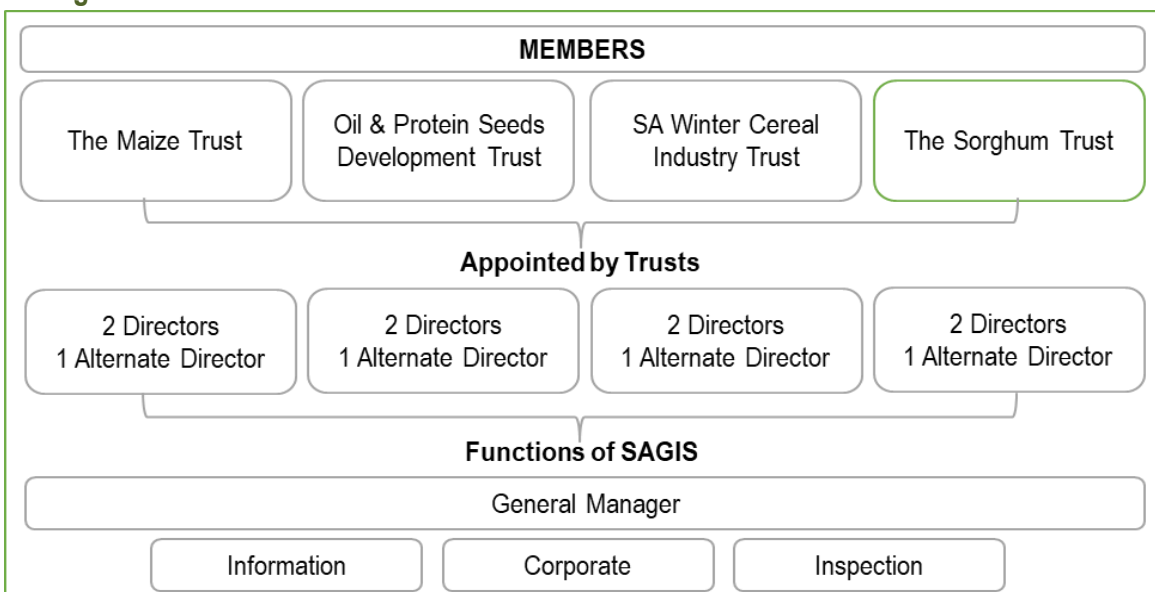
MEMBERS

The Maize Trust

Oil & Protein Seeds Development Trust

SA Winter Cereal Industry Trust

The Sorghum Trust

Appointed by Trusts

2 Directors
1 Alternate Director

2 Directors
1 Alternate Director

2 Directors
1 Alternate Director

2 Directors
1 Alternate Director

Functions of SAGIS

General Manager

Information

Corporate

Inspection